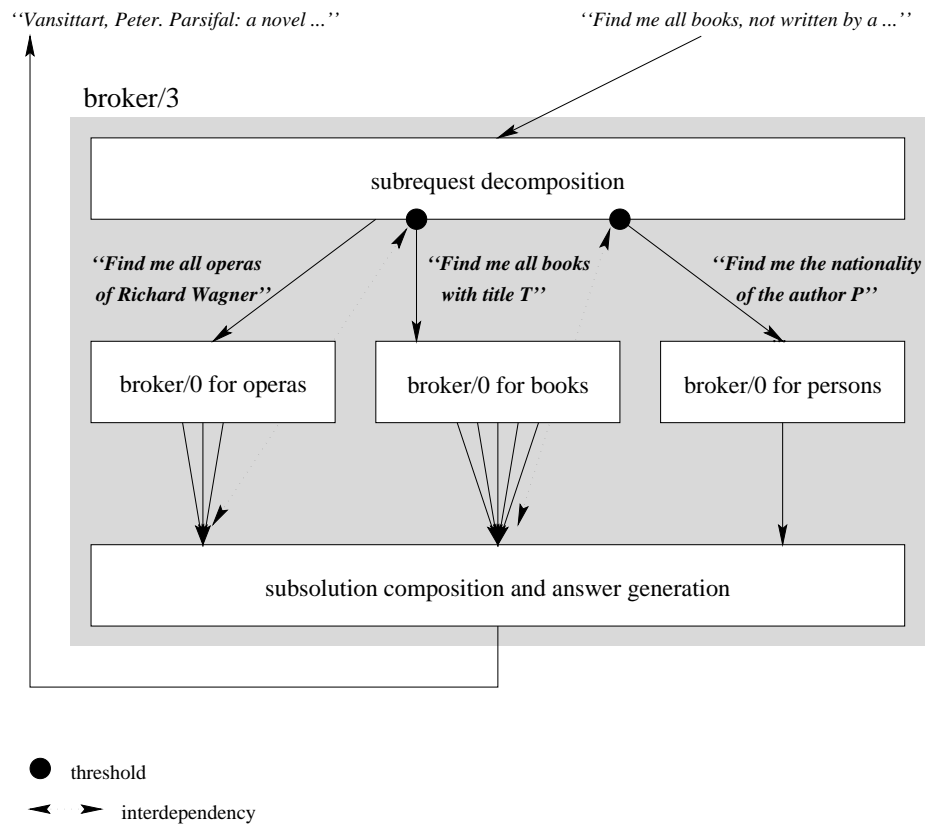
''Vansittart, Peter. Parsifal: a novel ...''

''Find me all books, not written by a ...''

broker/3

subrequest decomposition

''Find me all operas of Richard Wagner''

''Find me all books with title T''

''Find me the nationality of the author P''

broker/0 for operas

broker/0 for books

broker/0 for persons

subsolution composition and answer generation

threshold

interdependency